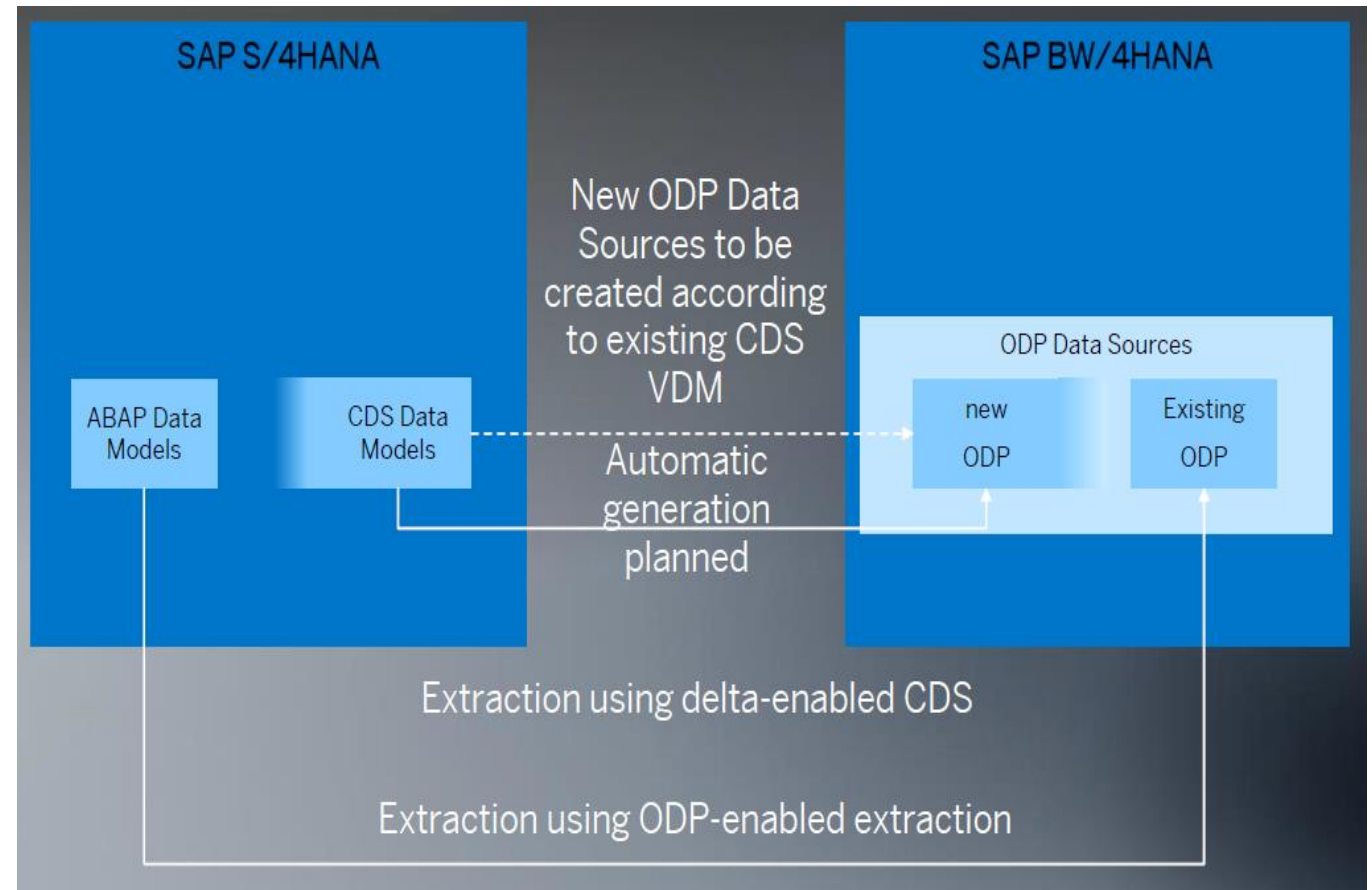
SAP S/4HANA

SAP BW/4HANA

New ODP Data Sources to be created according to existing CDS VDM

ODP Data Sources

ABAP Data Models

CDS Data Models

new ODP

Existing ODP

Automatic generation planned

Extraction using delta-enabled CDS

Extraction using ODP-enabled extraction